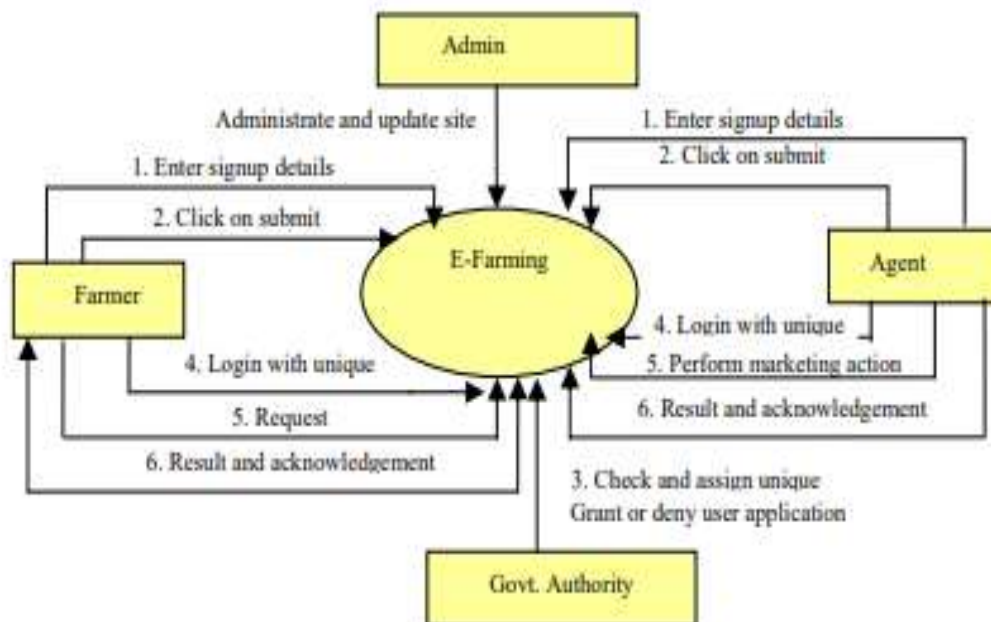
Admin

Administrate and update site

1. Enter signup details

2. Click on submit

1. Enter signup details

2. Click on submit

E-Farming

Farmer

Agent

4. Login with unique

5. Perform marketing action

6. Result and acknowledgement

4. Login with unique

5. Request

6. Result and acknowledgement

3. Check and assign unique
Grant or deny user application

Govt. Authority